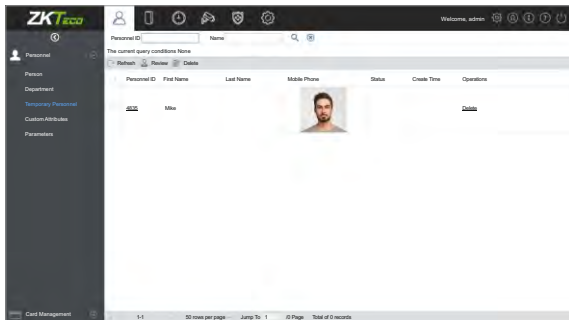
ZKTeco

Welcome, admin

Personnel

Person
Department
Temporary Personnel
Custom Attributes
Parameters

Card Management

Personnel ID Name

The current query conditions None

Refresh Review Delete

| Personnel ID | First Name | Last Name | Mobile Phone | Status | Create Time | Operations |
|---|---|---|---|---|---|---|
| 4535 | Mike | | | | | Delete |

1-1 50 rows per page Jump To 1 /0 Page Total of 0 records